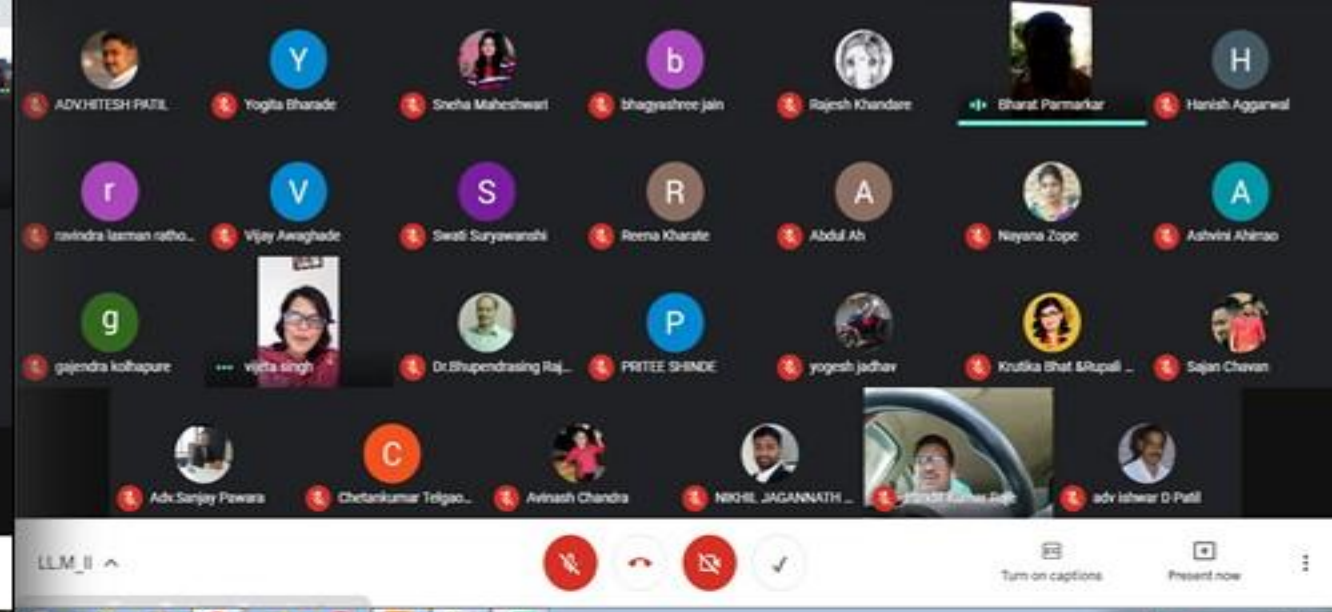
ADV.HITESH PATIL
Y
Yogita Bharade
Sneha Maheshwari
b
bhagyashree jain
Rajesh Khandare
Bharat Parmarkar
H
Hanish Aggarwal

r
ravindra laxman ratho...
V
Vijay Awaghade
S
Swati Suryawanshi
R
Reena Kharate
A
Abdul Ah
Nayana Zope
A
Ashvini Ahirrao

g
gajendra kolhapure
vijeta singh
Dr.Bhupendrasing Raj...
P
PRITEE SHINDE
yogesh jadhav
Krutika Bhat &Rupali ...
Sajan Chavan

Adv.Sanjay Pawara
C
Chetankumar Telgao...
Avinash Chandra
NIKHIL JAGANNATH ...
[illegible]
adv ishwar D Patil

LLM_II
Turn on captions
Present now